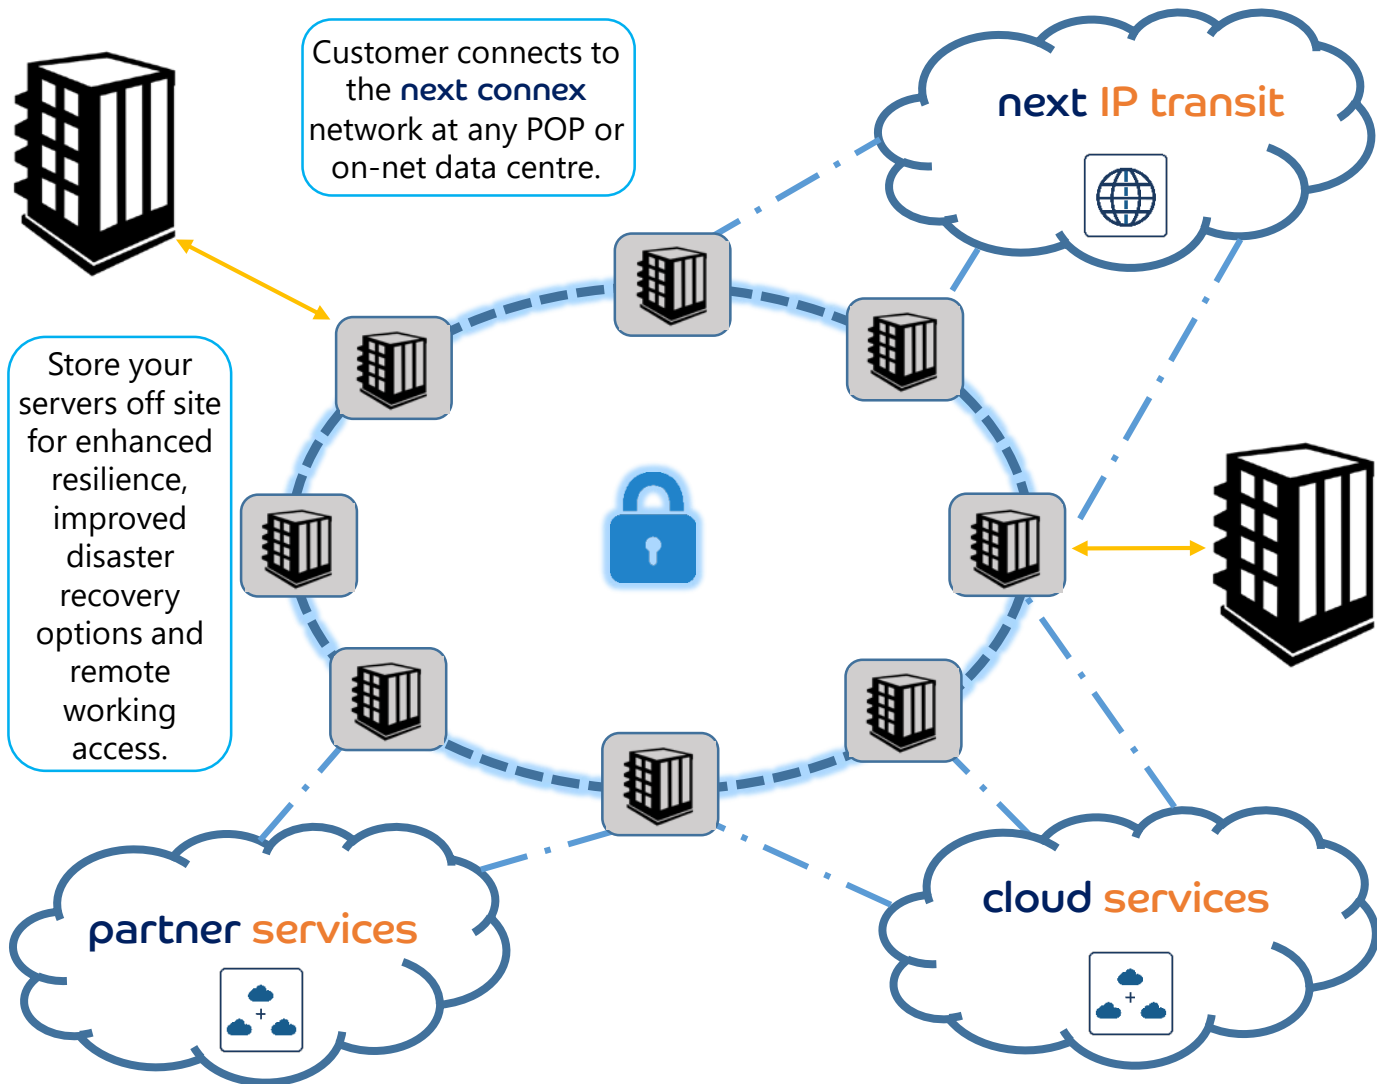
Customer connects to the next connex network at any POP or on-net data centre.

next IP transit

Store your servers off site for enhanced resilience, improved disaster recovery options and remote working access.

partner services

cloud services